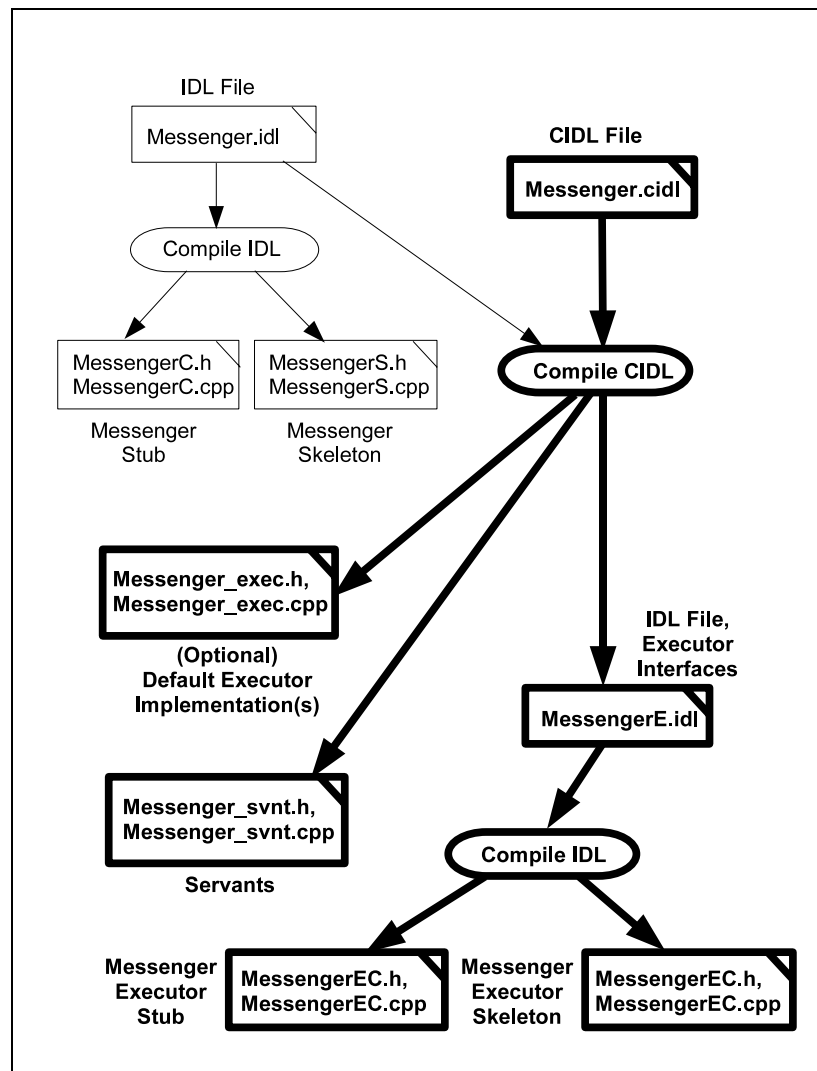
IDL File

Messenger.idl

Compile IDL

MessengerC.h
MessengerC.cpp

Messenger
Stub

MessengerS.h
MessengerS.cpp

Messenger
Skeleton

CIDL File

Messenger.cidl

Compile CIDL

Messenger_exec.h,
Messenger_exec.cpp

(Optional)
Default Executor
Implementation(s)

IDL File,
Executor
Interfaces

MessengerE.idl

Messenger_svnt.h,
Messenger_svnt.cpp

Servants

Compile IDL

Messenger
Executor
Stub

MessengerEC.h,
MessengerEC.cpp

Messenger
Executor
Skeleton

MessengerEC.h,
MessengerEC.cpp